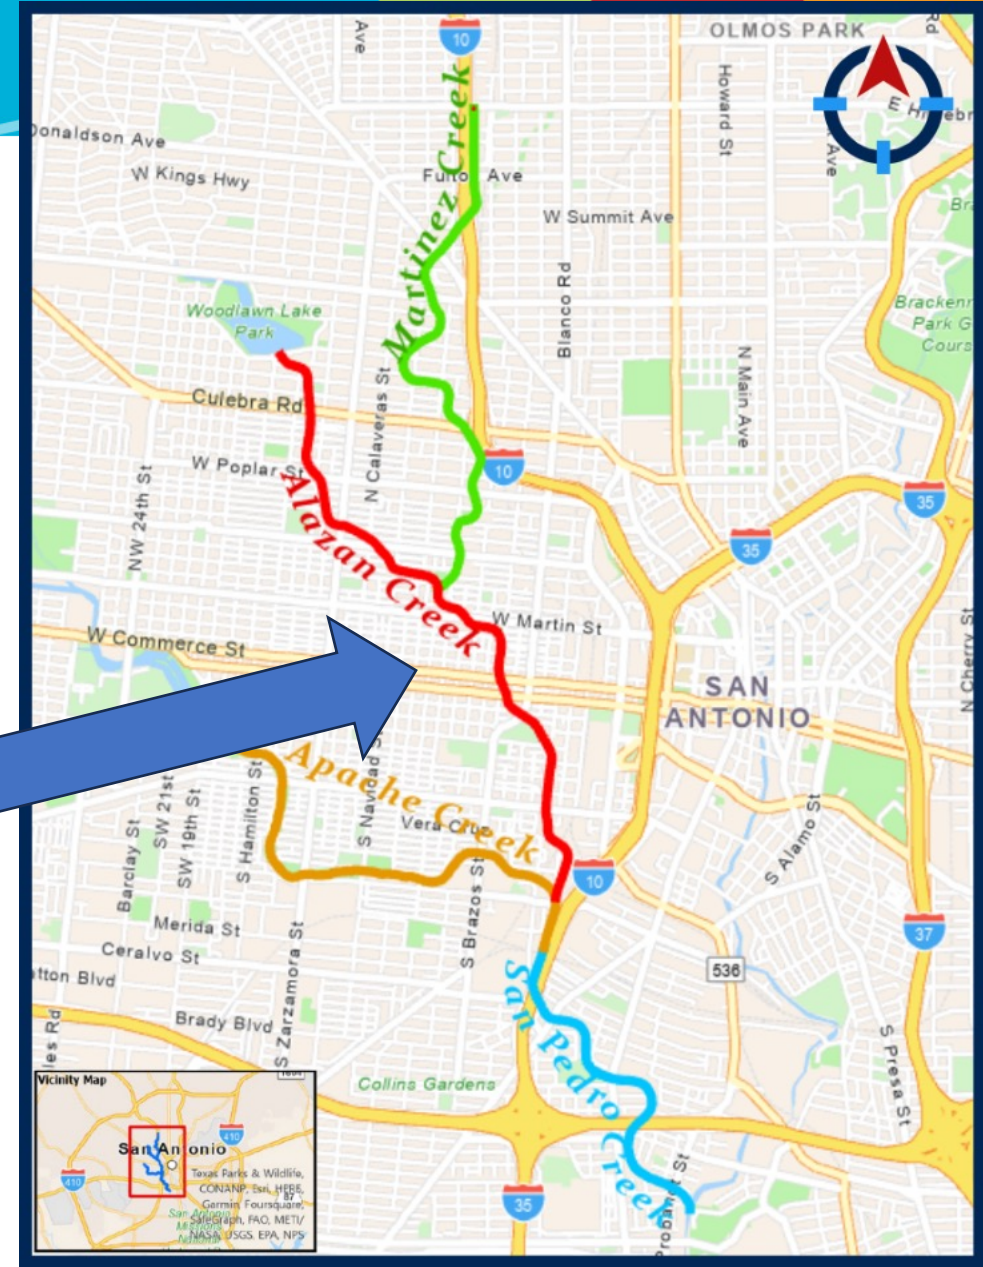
OLMOS PARK
Ave
10
Donaldson Ave
W Kings Hwy
Fulto Ave
Martinez Creek
W Summit Ave
Howard St
Ave
Woodlawn Lake Park
Blanco Rd
Brackenr Park G Cours
Culebra Rd
N Calaveras St
N Main Ave
W Poplar St
10
Alazan Creek
NW 24th St
35
35
W Martin St
W Commerce St
SAN ANTONIO
N Cherry St
Apache Creek
S Hamilton St
S Navidad St
Vera Cruz
SW 21st
SW 19th St
Barclay St
S Alamo St
10
S Brazos St
Merida St
S Zarzamora St
37
Ceralvo St
536
atton Blvd
San Pedro Creek
Brady Blvd
S Presa St
Collins Gardens
Vicinity Map
San Antonio
410
410
Texas Parks & Wildlife, CONANP, Esri, HERE, Garmin, Foursquare, SafeGraph, FAO, METI/NASA, USGS, EPA, NPS
35